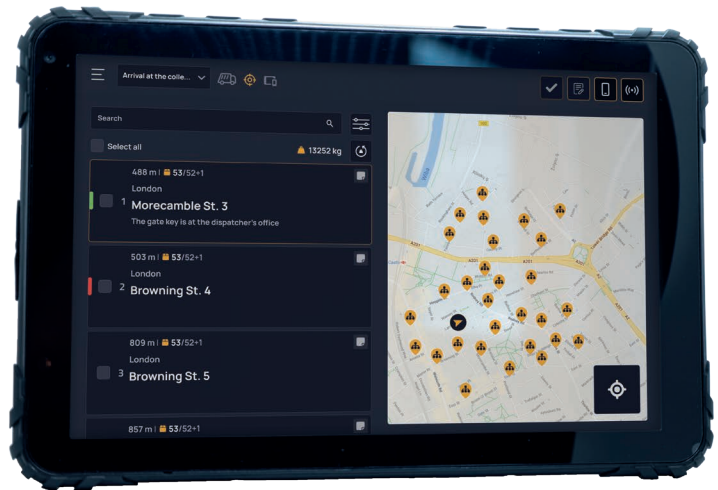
Arrival at the colle...

Search

Select all

13252 kg

488 m | 53/52+1
London
1 Morecambe St. 3
The gate key is at the dispatcher's office

503 m | 53/52+1
London
2 Browning St. 4

809 m | 53/52+1
London
3 Browning St. 5

857 m | 53/52+1